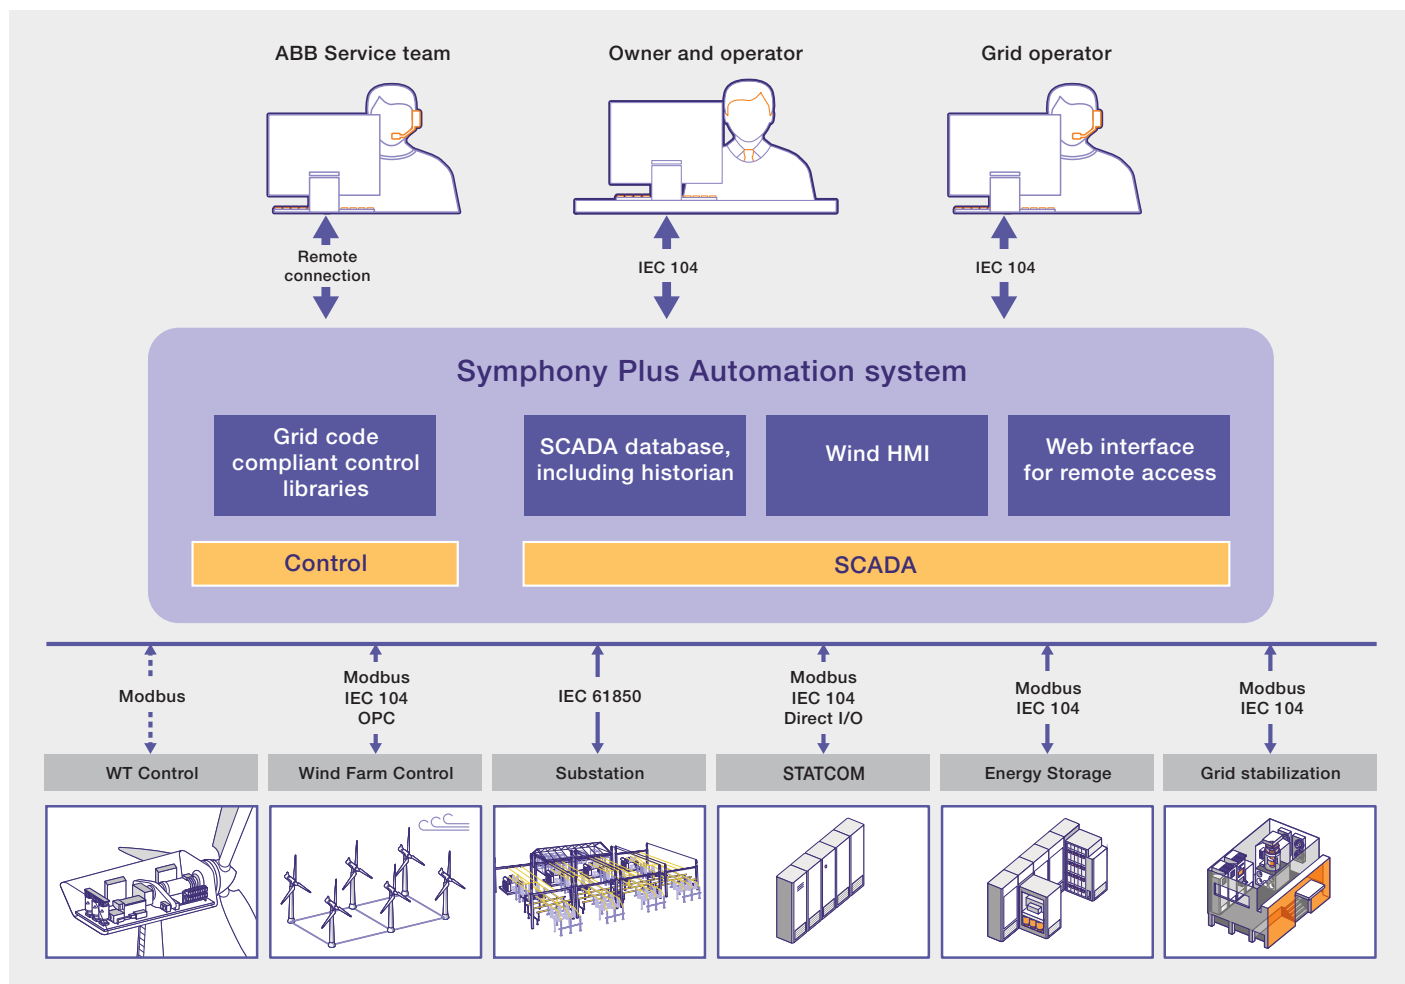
ABB Service team

Owner and operator

Grid operator

Remote connection

IEC 104

IEC 104

Symphony Plus Automation system

Grid code compliant control libraries

SCADA database, including historian

Wind HMI

Web interface for remote access

Control

SCADA

Modbus

Modbus
IEC 104
OPC

IEC 61850

Modbus
IEC 104
Direct I/O

Modbus
IEC 104

Modbus
IEC 104

WT Control

Wind Farm Control

Substation

STATCOM

Energy Storage

Grid stabilization